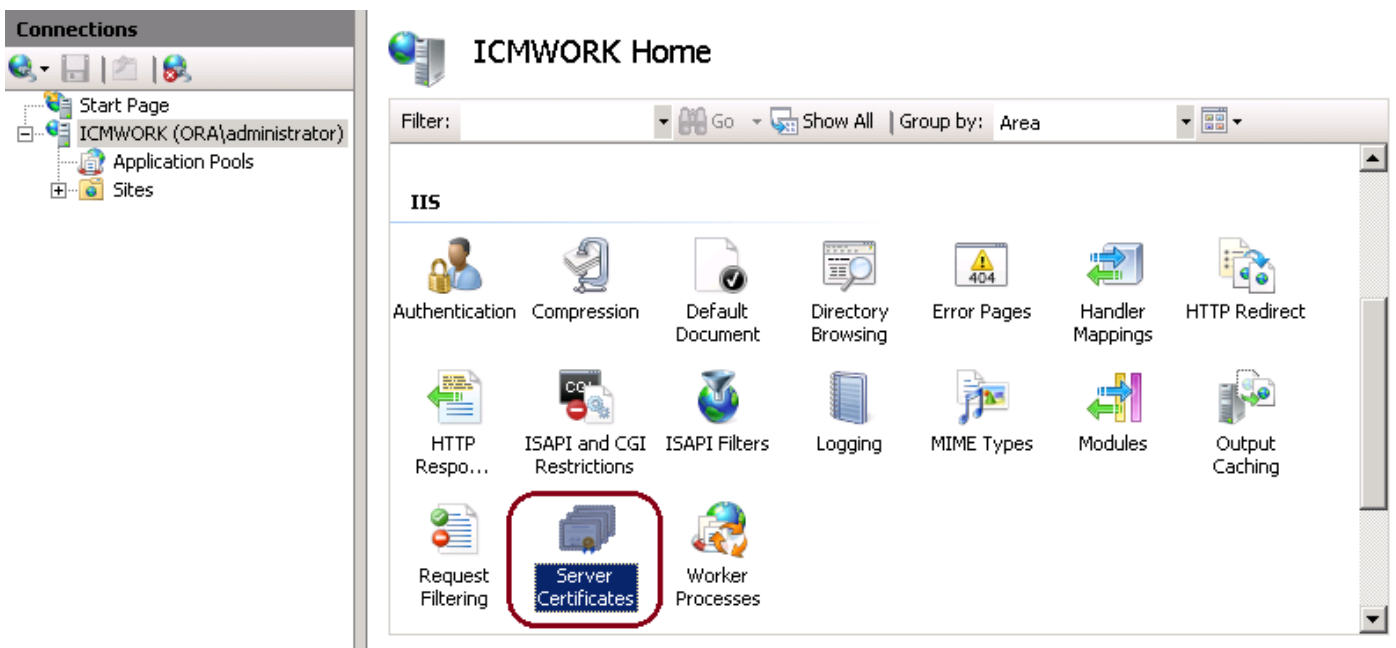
Connections

Start Page
ICMWORK (ORA\administrator)
Application Pools
Sites

ICMWORK Home

Filter: Go Show All | Group by: Area

IIS

Authentication
Compression
Default Document
Directory Browsing
Error Pages
404
Handler Mappings
HTTP Redirect

HTTP Respo...
CGI
ISAPI and CGI Restrictions
ISAPI Filters
Logging
MIME Types
Modules
Output Caching

Request Filtering
Server Certificates
Worker Processes